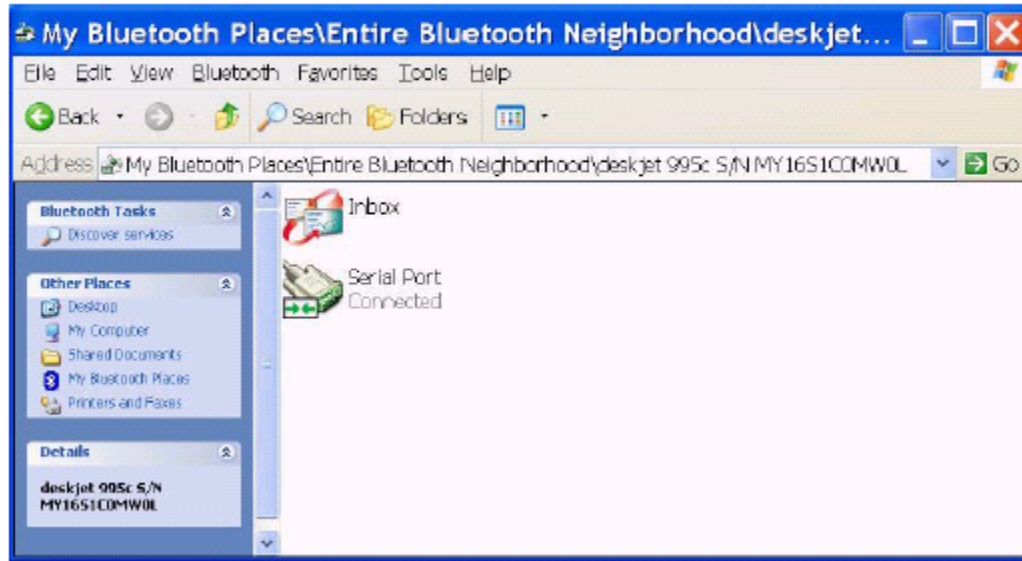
My Bluetooth Places\Entire Bluetooth Neighborhood\deskjet...

File Edit View Bluetooth Favorites Tools Help

Back Search Folders

Address My Bluetooth Places\Entire Bluetooth Neighborhood\deskjet 995c S/N MY16S1C0MW0L Go

Bluetooth Tasks
Discover services

Other Places
Desktop
My Computer
Shared Documents
My Bluetooth Places
Printers and Faxes

Details
deskjet 995c S/N MY16S1C0MW0L

Inbox

Serial Port
Connected